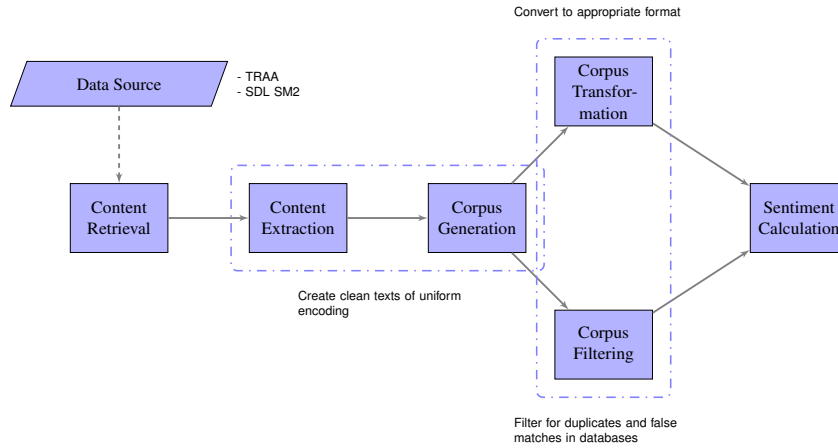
Convert to appropriate format

Data Source

- TRAA
- SDL SM2

Corpus Transformation

Content Retrieval

Content Extraction

Corpus Generation

Sentiment Calculation

Create clean texts of uniform encoding

Corpus Filtering

Filter for duplicates and false matches in databases